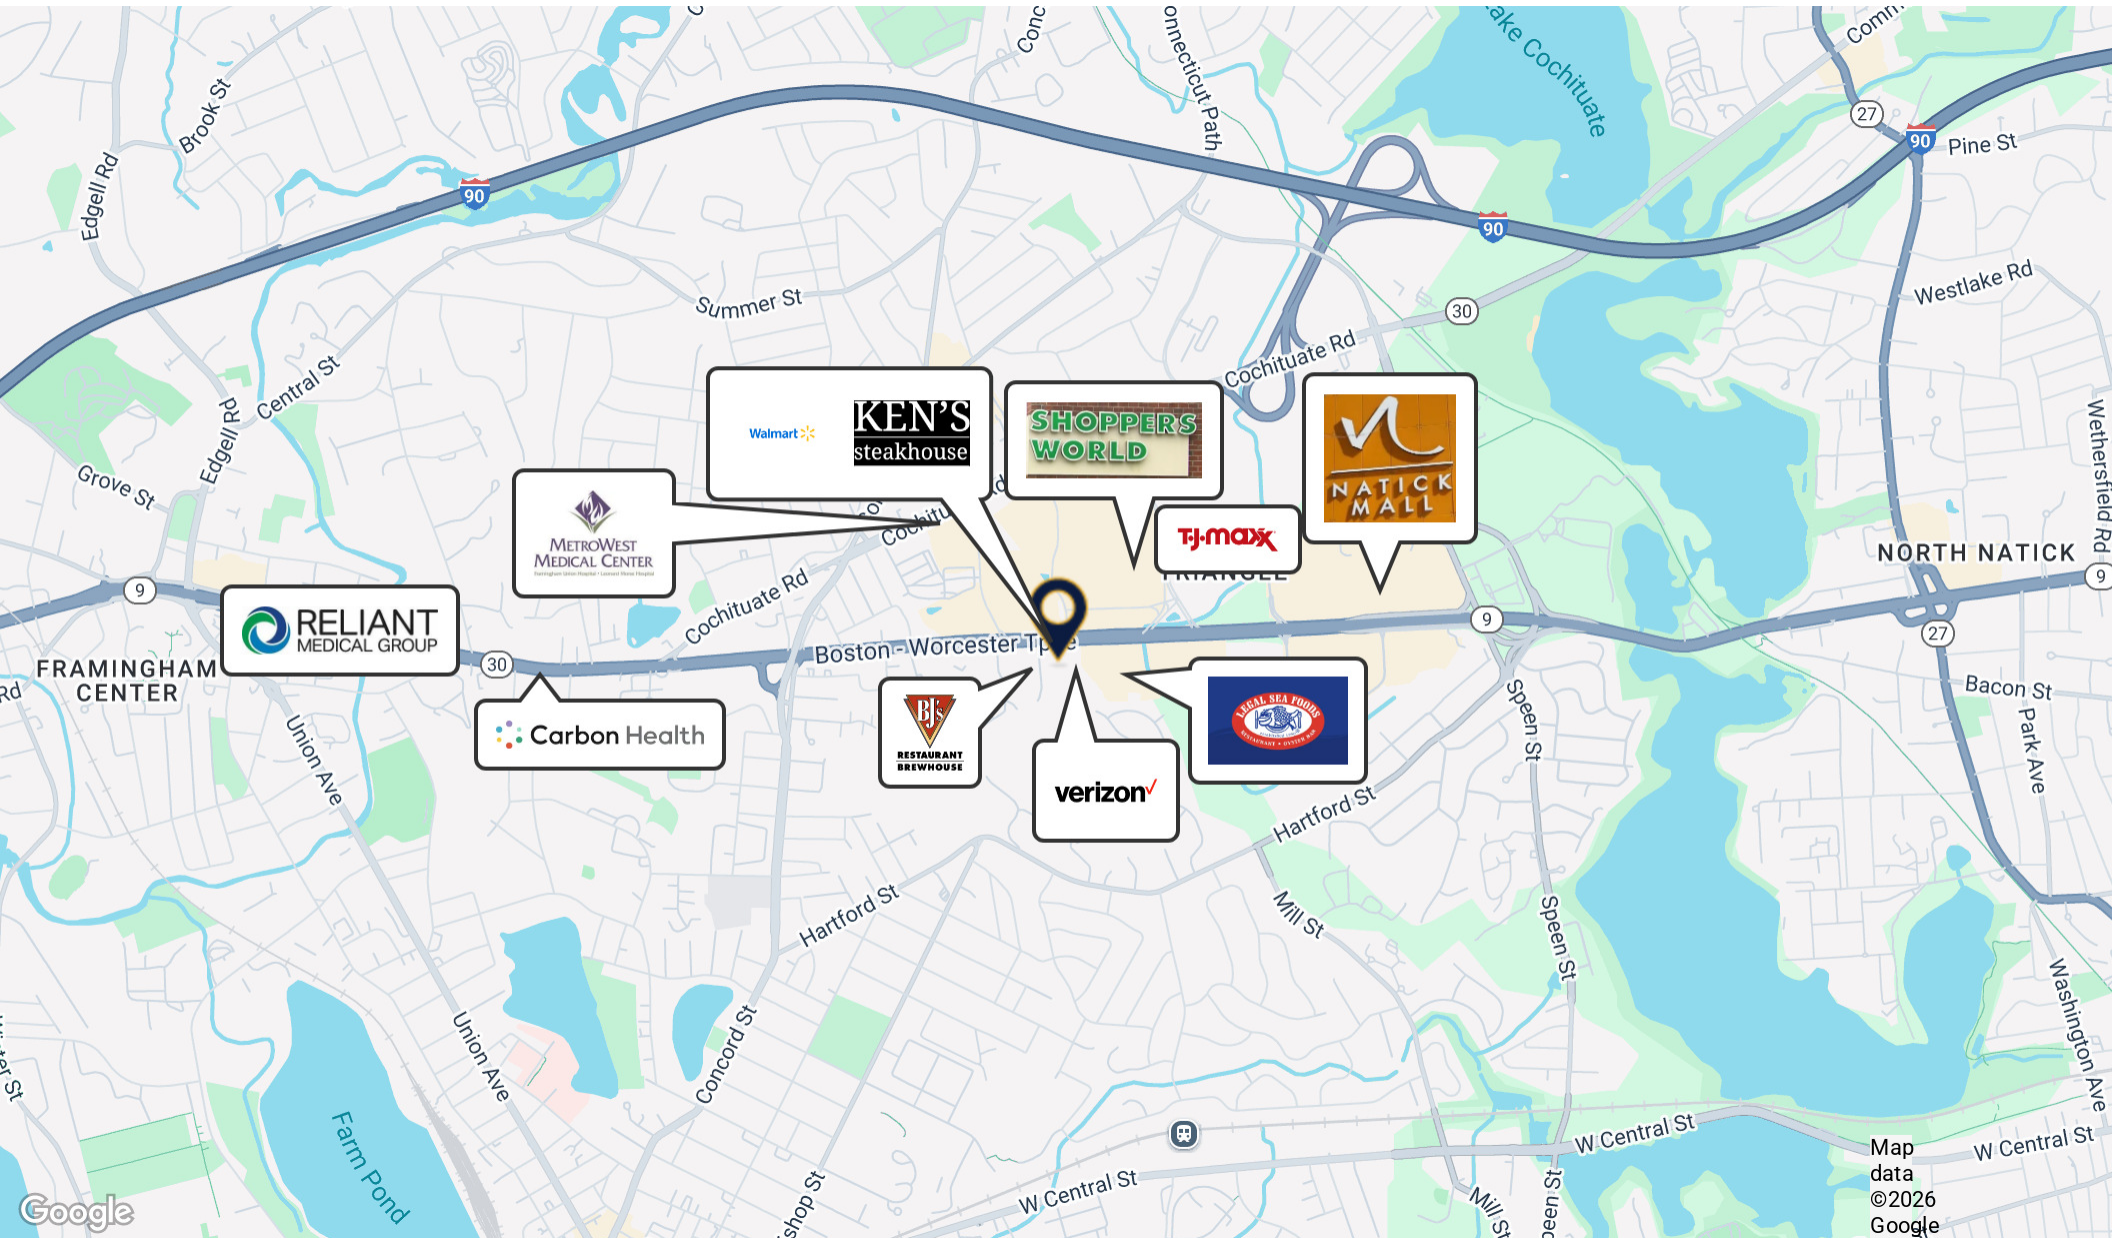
Brook St
Edgell Rd
90
Conc
onnecticut Path
ake Cochituate
Comm
27
90
Pine St
90
Summer St
30
Westlake Rd
Cochituate Rd
Central St
Edgell Rd
Grove St
Walmart
KEN'S steakhouse
SHOPPERS WORLD
NATICK MALL
Wethersfield Rd
METROWEST MEDICAL CENTER
Cochitu
T·J·maxx
TRIANGLE
NORTH NATICK
9
9
9
Cochituate Rd
RELIANT MEDICAL GROUP
FRAMINGHAM CENTER
Rd
30
Boston-Worcester Tpke
27
Bacon St
Carbon Health
BJ's RESTAURANT BREWHOUSE
LEGAL SEA FOODS
Speen St
Park Ave
Union Ave
verizon
Hartford St
Mill St
Hartford St
Speen St
Union Ave
Concord St
Washington Ave
Farm Pond
W Central St
Map data ©2026 Google
W Central St
W Central St
shop St
Mill St
Speen St
ter St
Google